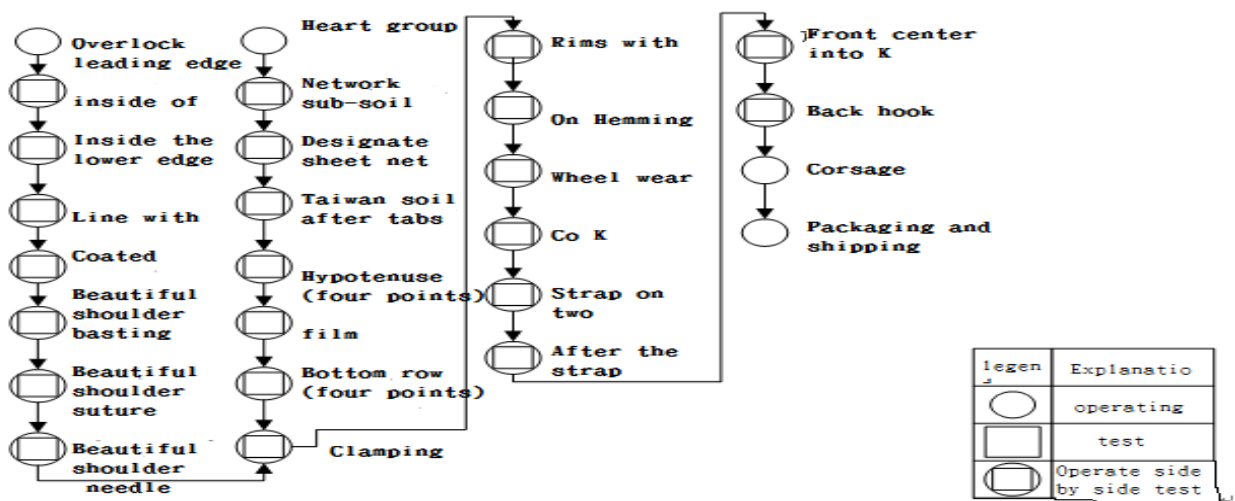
Overlock leading edge

inside of

Inside the lower edge

Line with

Coated

Beautiful shoulder basting

Beautiful shoulder suture

Beautiful shoulder needle

Heart group

Network sub-soil

Designate sheet net

Taiwan soil after tabs

Hypotenuse (four points)

film

Bottom row (four points)

Clamping

Rims with

On Hemming

Wheel wear

Co K

Strap on two

After the strap

Front center into K

Back hook

Corsage

Packaging and shipping

| legen | Explanatio |
|---|---|
| | operating |
| | test |
| | Operate side by side test |